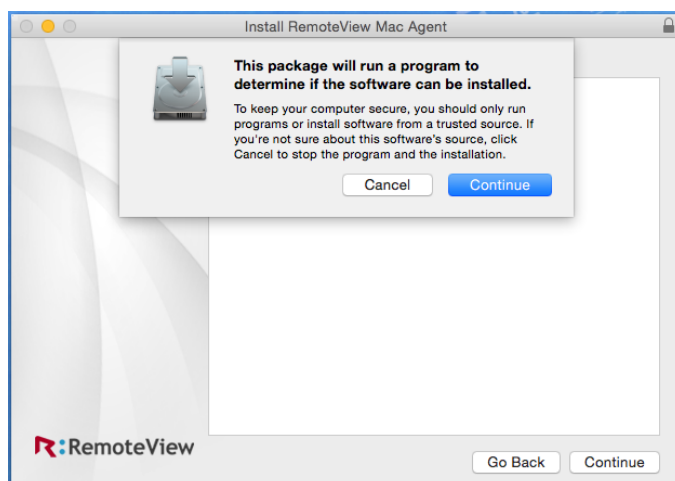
Install RemoteView Mac Agent

This package will run a program to determine if the software can be installed.

To keep your computer secure, you should only run programs or install software from a trusted source. If you're not sure about this software's source, click Cancel to stop the program and the installation.

Cancel

Continue

R:RemoteView

Go Back

Continue